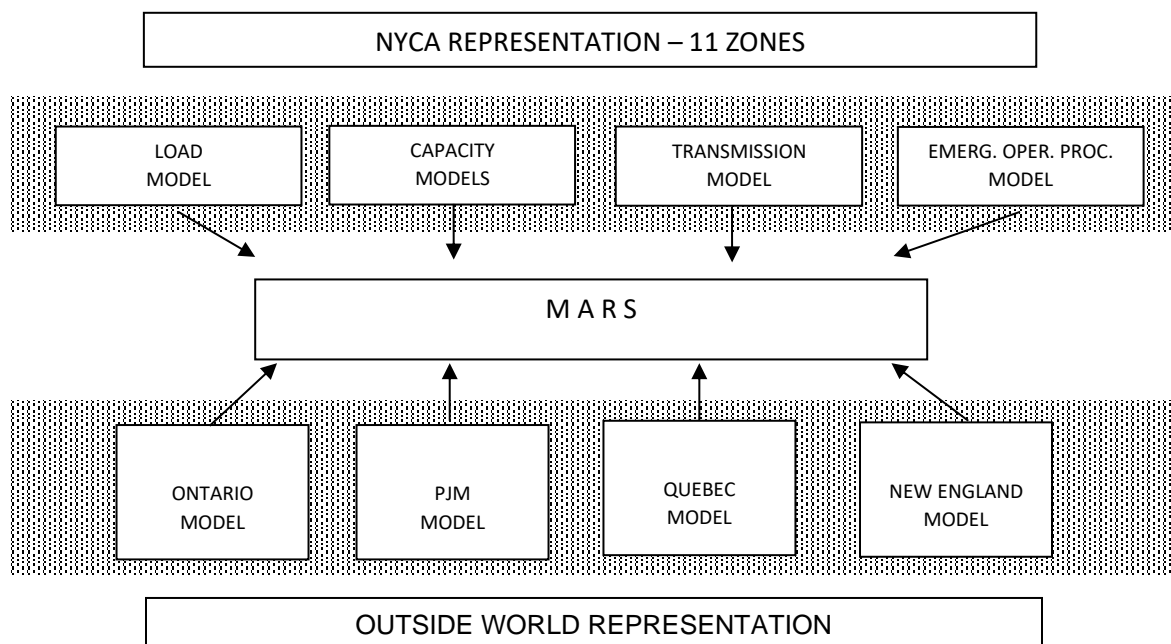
NYCA REPRESENTATION – 11 ZONES

LOAD MODEL

CAPACITY MODELS

TRANSMISSION MODEL

EMERG. OPER. PROC. MODEL

M A R S

ONTARIO MODEL

PJM MODEL

QUEBEC MODEL

NEW ENGLAND MODEL

OUTSIDE WORLD REPRESENTATION